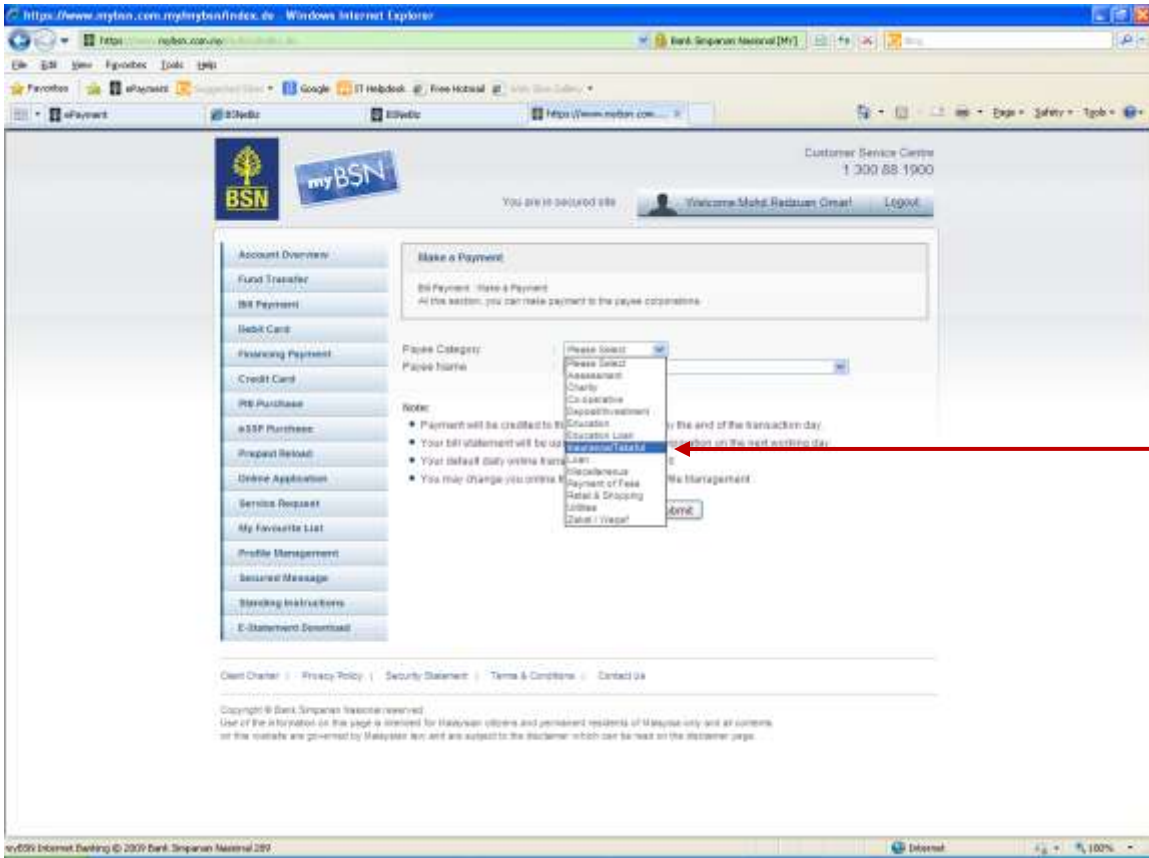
https://www.mybsn.com.my/mybsn/index.do - Windows Internet Explorer

https://www.mybsn.com.my/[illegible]

Bank Simpanan Nasional [MY]

File Edit View Favorites Tools Help

Favorites | ePayment | Suggested Sites | Google | IT Helpdesk | Free Hotmail | Web Slice Gallery

ePayment | BSNeBiz | BSNeBiz | https://www.mybsn.com...

Page Safety Tools

BSN myBSN

Customer Service Centre
1 300 88 1900

You are in secured site | Welcome Mohd. Redzuan Omar! | Logout

Account Overview
Fund Transfer
Bill Payment
Debit Card
Financing Payment
Credit Card
PB Purchase
eSSP Purchase
Prepaid Reload
Online Application
Service Request
My Favourite List
Profile Management
Secured Message
Standing Instructions
E-Statement Download

Make a Payment

Bill Payment : Make a Payment
At this section, you can make payment to the payee corporations.

Payee Category : Please Select
Payee Name :

Please Select
Assessment
Charity
Co-operative
Deposit/Investment
Education
Education Loan
Insurance/Takaful
Loan
Miscellaneous
Payment of Fees
Retail & Shopping
Utilities
Zakat / Waqaf

Note:
• Payment will be credited to th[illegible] by the end of the transaction day.
• Your bill statement will be up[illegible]ation on the next working day.
• Your default daily online trans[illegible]
• You may change you online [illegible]file Management

Submit

Client Charter | Privacy Policy | Security Statement | Terms & Conditions | Contact Us

Copyright © Bank Simpanan Nasional reserved
Use of the information on this page is intended for Malaysian citizens and permanent residents of Malaysia only and all contents on this website are governed by Malaysian law and are subject to the disclaimer which can be read on the disclaimer page.

myBSN Internet Banking © 2009 Bank Simpanan Nasional 289

Internet

100%